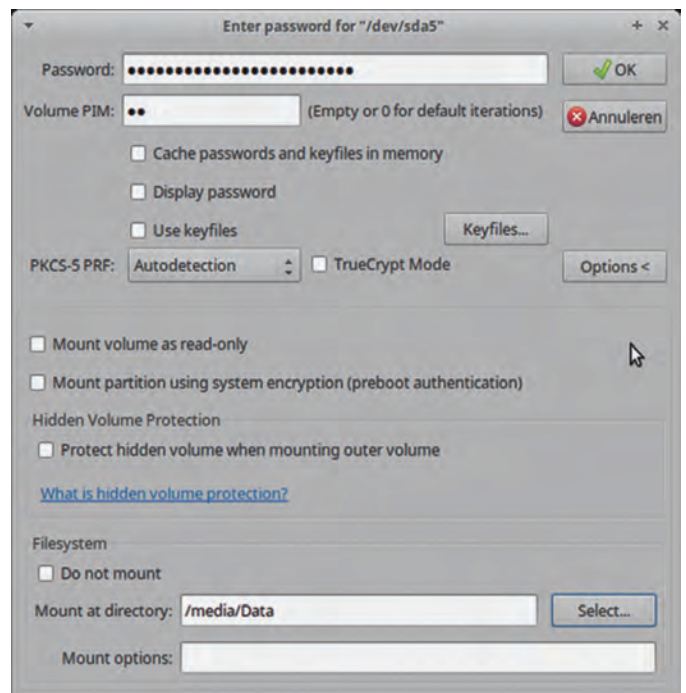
Enter password for "/dev/sda5"

+ ×

Password: ••••••••••••••••••••••••••

OK

Volume PIM: ••

(Empty or 0 for default iterations)

Annuleren

Cache passwords and keyfiles in memory

Display password

Use keyfiles

Keyfiles...

PKCS-5 PRF: Autodetection

TrueCrypt Mode

Options <

Mount volume as read-only

Mount partition using system encryption (preboot authentication)

Hidden Volume Protection

Protect hidden volume when mounting outer volume

What is hidden volume protection?

Filesystem

Do not mount

Mount at directory: /media/Data

Select...

Mount options: